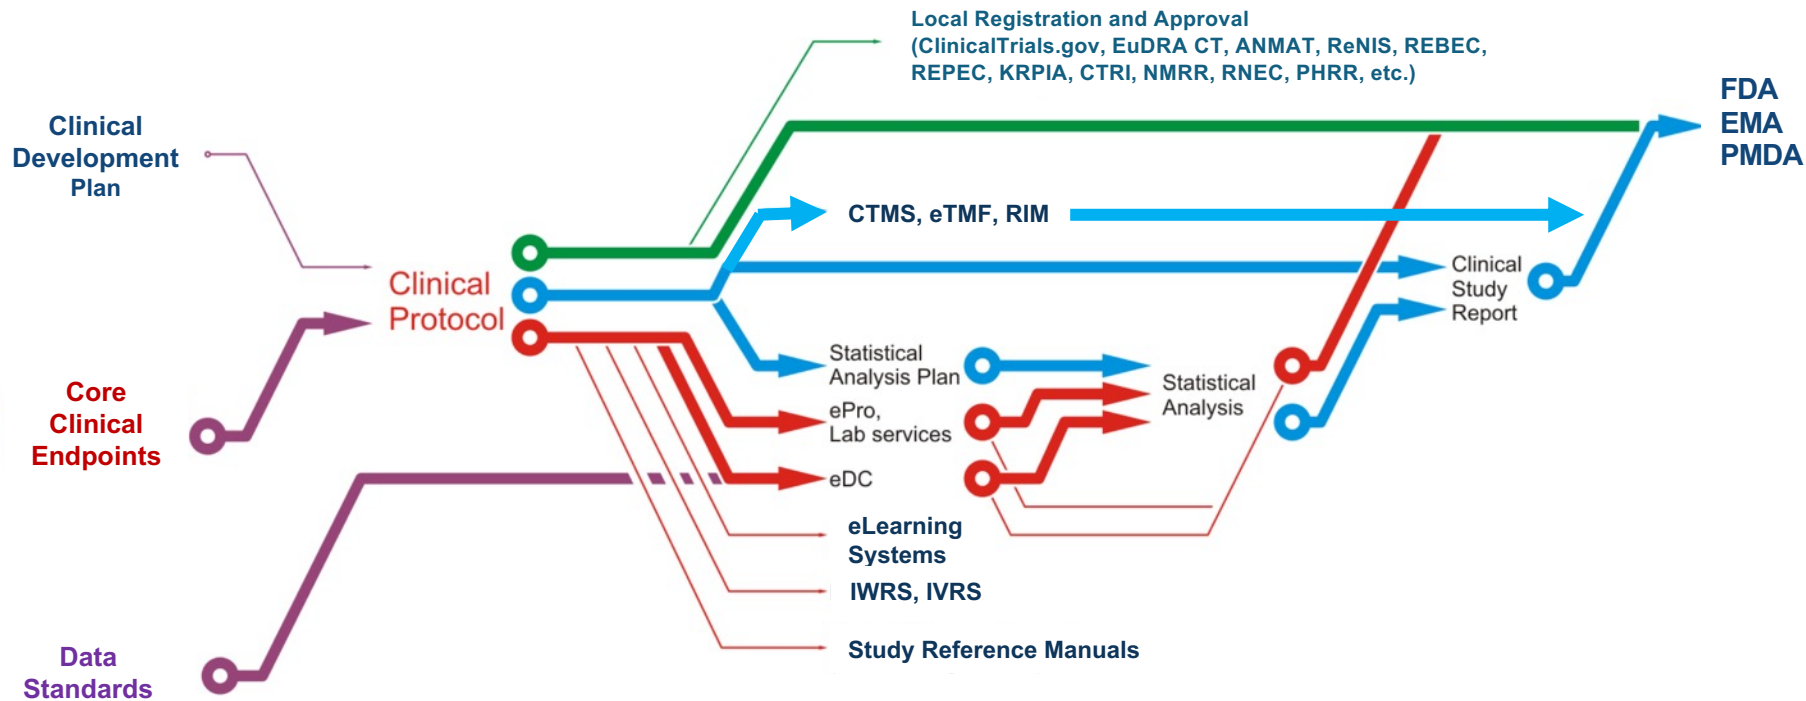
Local Registration and Approval
(ClinicalTrials.gov, EuDRA CT, ANMAT, ReNIS, REBEC, REPEC, KRPIA, CTRI, NMRR, RNEC, PHRR, etc.)

FDA
EMA
PMDA

Clinical Development Plan

CTMS, eTMF, RIM

Clinical Protocol

Clinical Study Report

Core Clinical Endpoints

Statistical Analysis Plan

ePro, Lab services

Statistical Analysis

eDC

eLearning Systems

IWRS, IVRS

Study Reference Manuals

Data Standards